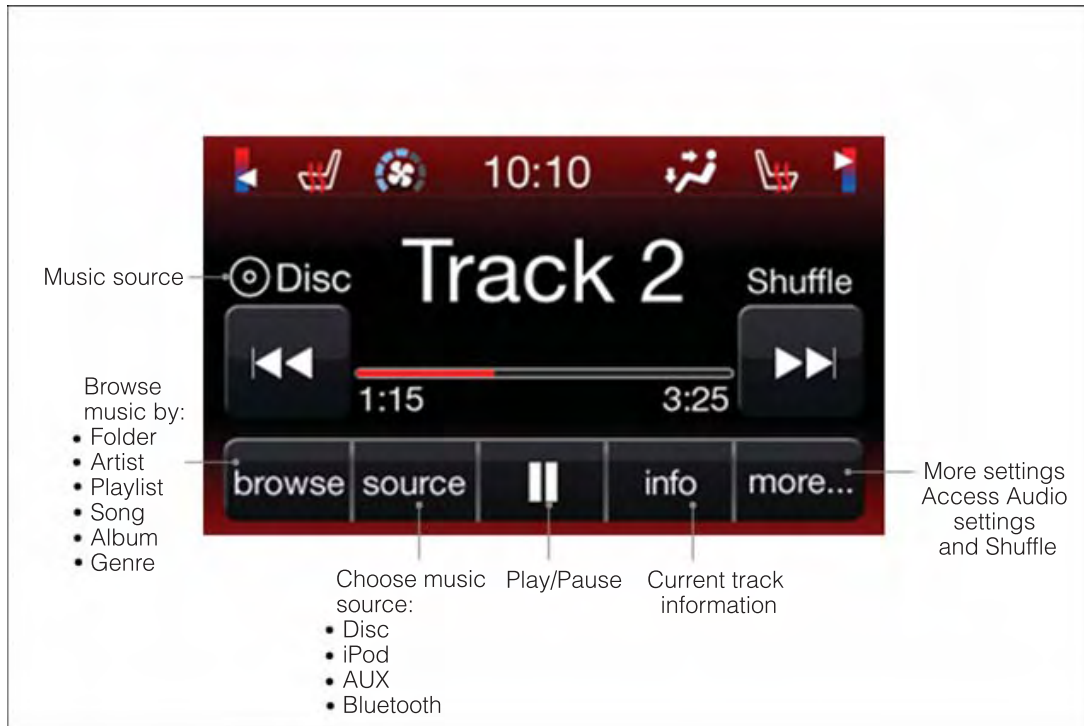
10:10

Music source

Disc

Track 2

Shuffle

1:15

3:25

Browse music by:
• Folder
• Artist
• Playlist
• Song
• Album
• Genre

browse

source

info

more...

More settings Access Audio settings and Shuffle

Choose music source:
• Disc
• iPod
• AUX
• Bluetooth

Play/Pause

Current track information